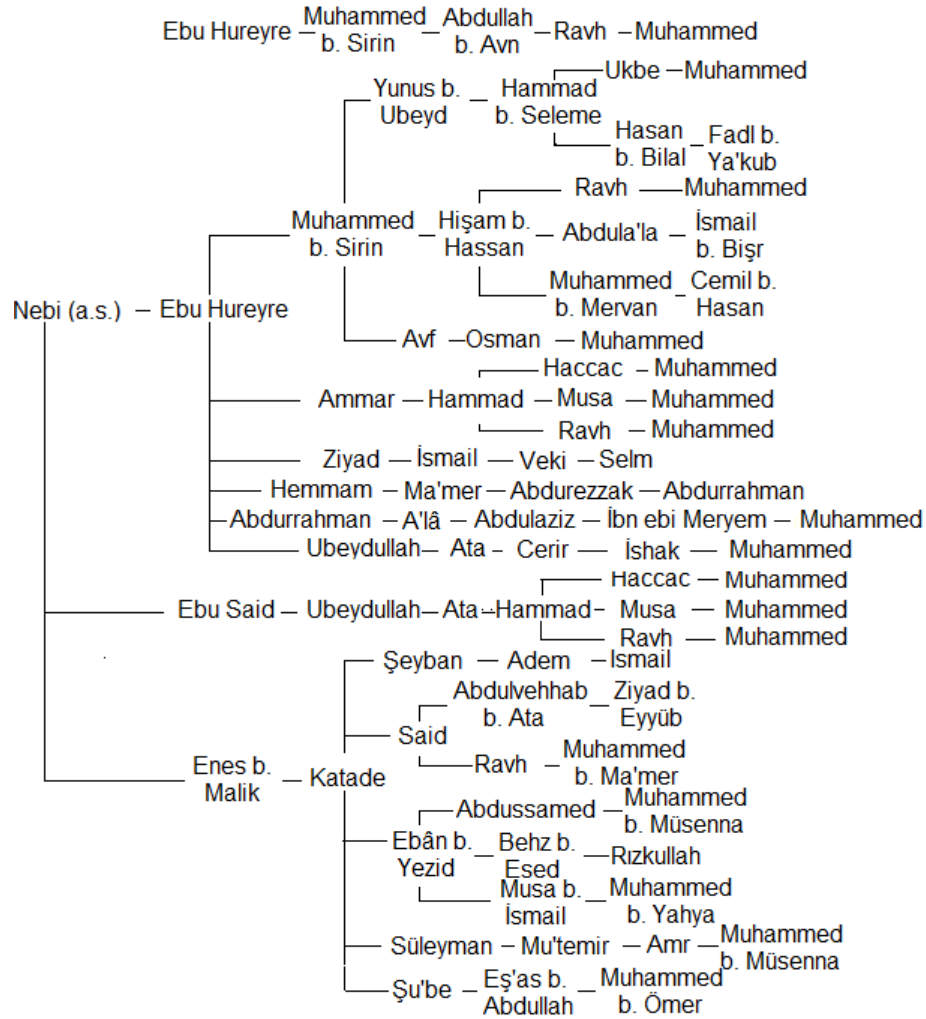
Ebu Hureyre – Muhammed b. Sirin – Abdullah b. Avn – Ravh – Muhammed

Yunus b. Ubeyd – Hammad b. Seleme – Ukbe – Muhammed
Hasan b. Bilal – Fadl b. Ya'kub
Ravh – Muhammed
Muhammed b. Sirin – Hişam b. Hassan – Abdula'la – İsmail b. Bişr
Muhammed b. Mervan – Cemil b. Hasan
Nebi (a.s.) – Ebu Hureyre
Avf – Osman – Muhammed
Haccac – Muhammed
Ammar – Hammad – Musa – Muhammed
Ravh – Muhammed
Ziyad – İsmail – Veki – Selm
Hemmam – Ma'mer – Abdurezzak – Abdurrahman
Abdurrahman – A'lâ – Abdulaziz – İbn ebi Meryem – Muhammed
Ubeydullah – Ata – Cerir – İshak – Muhammed
Haccac – Muhammed
Ebu Said – Ubeydullah – Ata – Hammad – Musa – Muhammed
Ravh – Muhammed
Şeyban – Adem – İsmail
Abdulvehhab b. Ata – Ziyad b. Eyyüb
Said
Ravh – Muhammed b. Ma'mer
Enes b. Malik – Katade
Abdussamed – Muhammed b. Müsenna
Ebân b. Yezid – Behz b. Esed – Rızkullah
Musa b. İsmail – Muhammed b. Yahya
Süleyman – Mu'temir – Amr – Muhammed b. Müsenna
Şu'be – Eş'as b. Abdullah – Muhammed b. Ömer